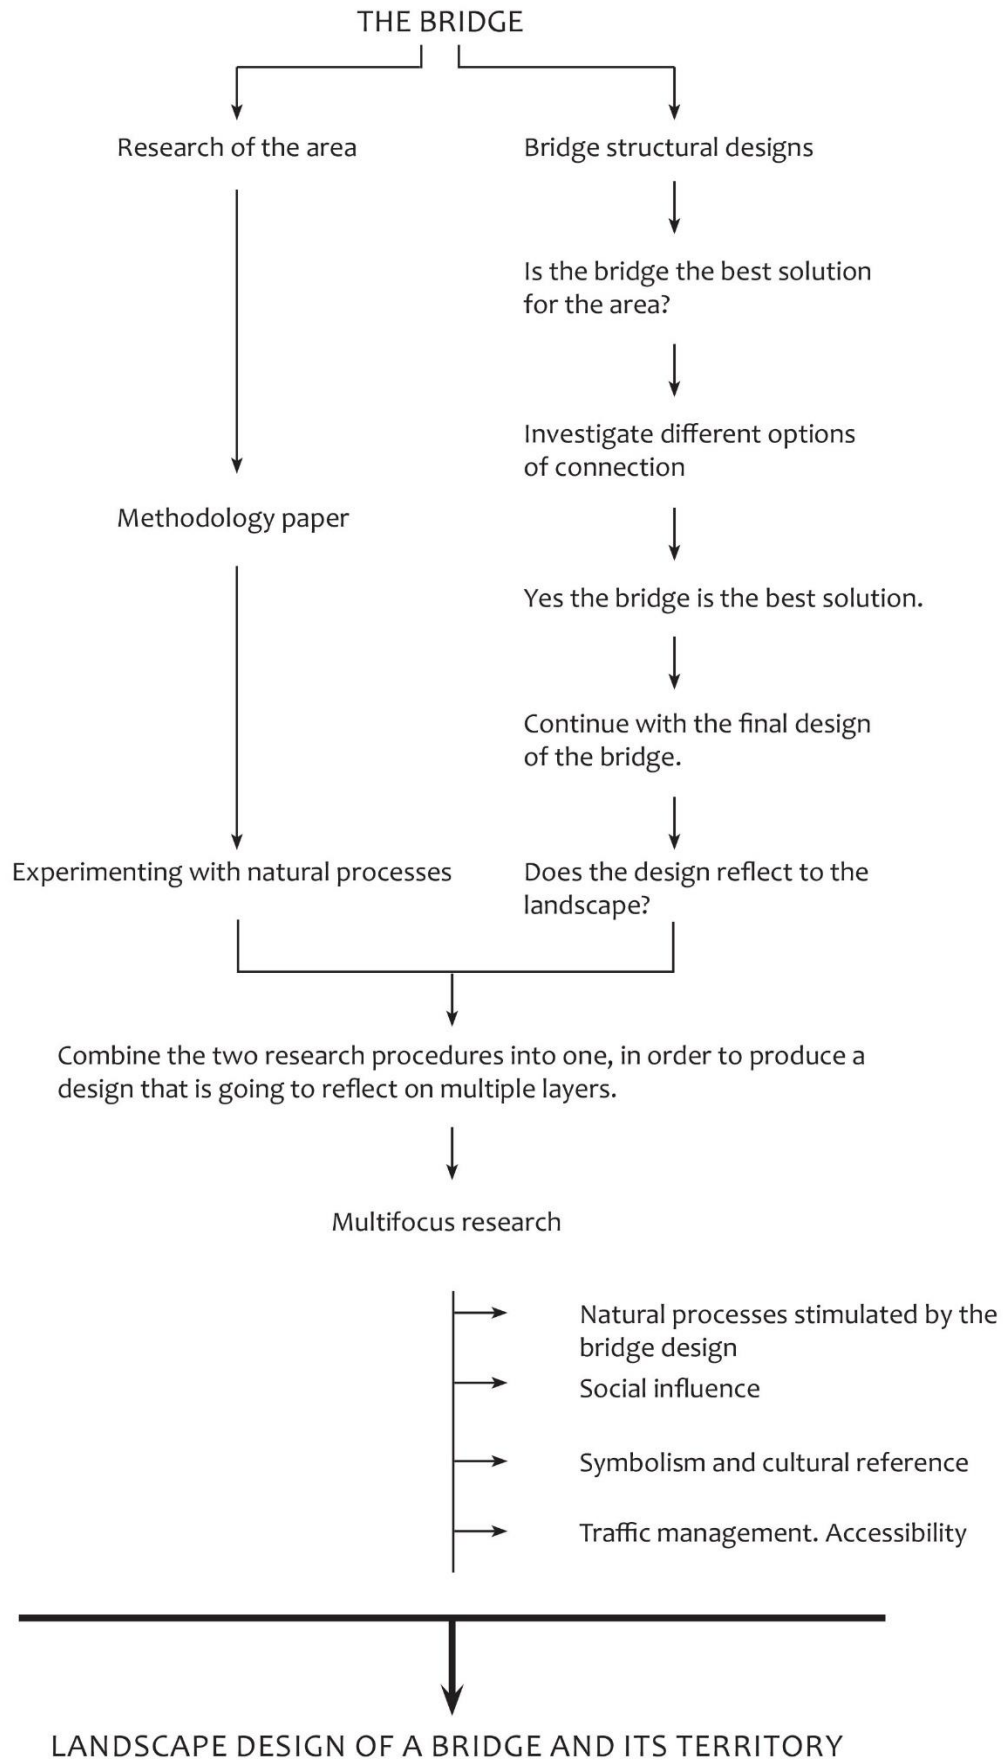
THE BRIDGE

Research of the area

Bridge structural designs

Is the bridge the best solution for the area?

Investigate different options of connection

Methodology paper

Yes the bridge is the best solution.

Continue with the final design of the bridge.

Experimenting with natural processes

Does the design reflect to the landscape?

Combine the two research procedures into one, in order to produce a design that is going to reflect on multiple layers.

Multifocus research

Natural processes stimulated by the bridge design

Social influence

Symbolism and cultural reference

Traffic management. Accessibility

LANDSCAPE DESIGN OF A BRIDGE AND ITS TERRITORY